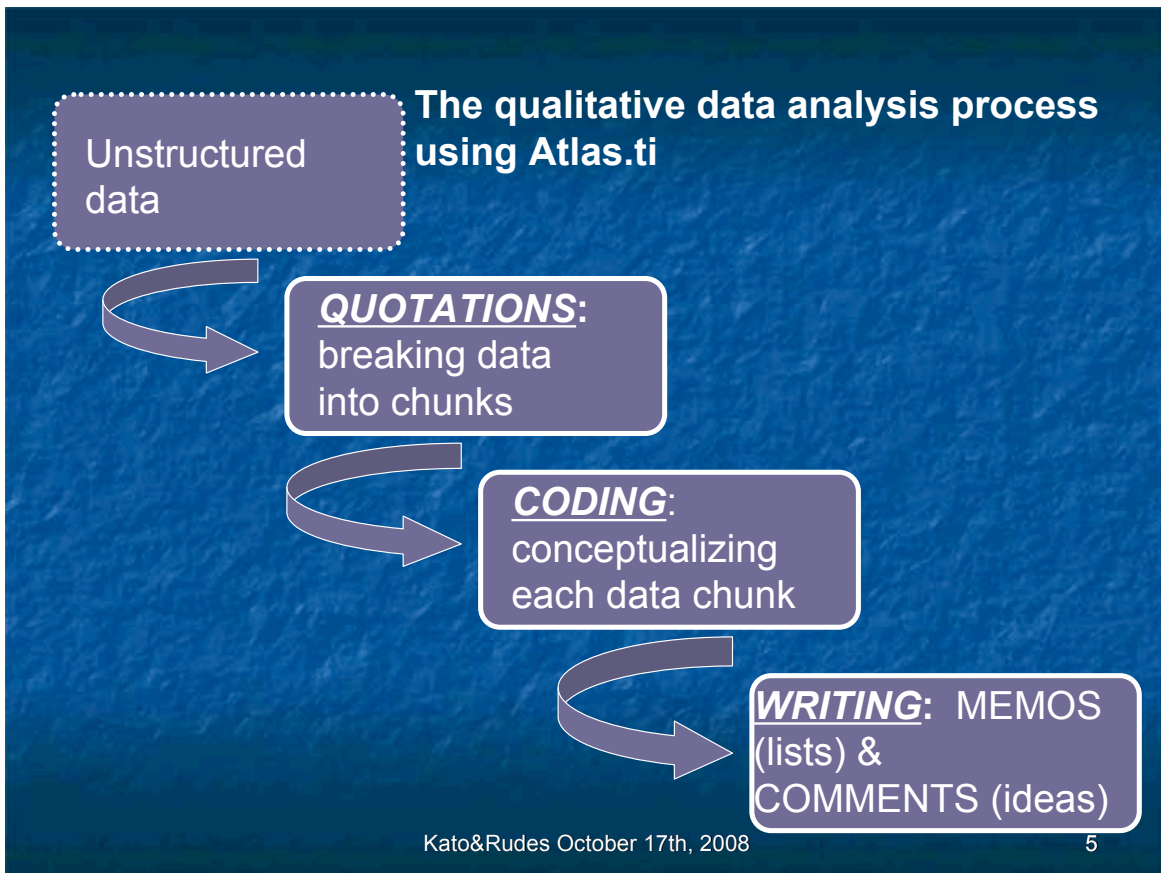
The qualitative data analysis process using Atlas.ti

Unstructured data

QUOTATIONS: breaking data into chunks

CODING: conceptualizing each data chunk

WRITING: MEMOS (lists) & COMMENTS (ideas)

Kato&Rudes October 17th, 2008

5